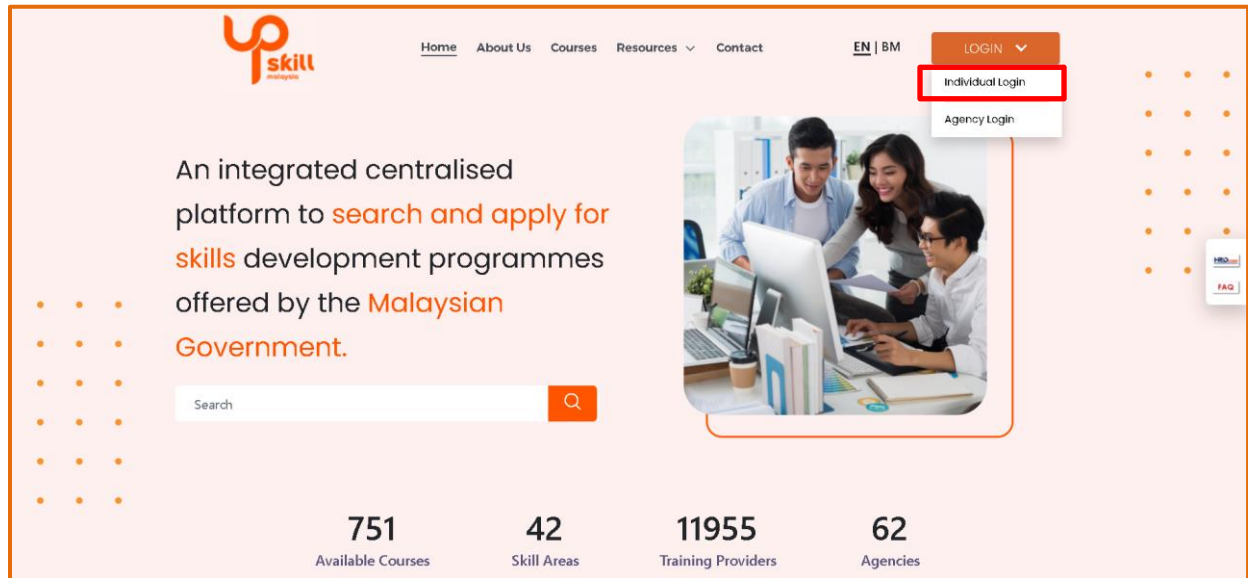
up skill malaysia

Home About Us Courses Resources Contact

EN | BM

LOGIN

Individual Login

Agency Login

An integrated centralised platform to search and apply for skills development programmes offered by the Malaysian Government.

Search

HRD

FAQ

751
Available Courses

42
Skill Areas

11955
Training Providers

62
Agencies